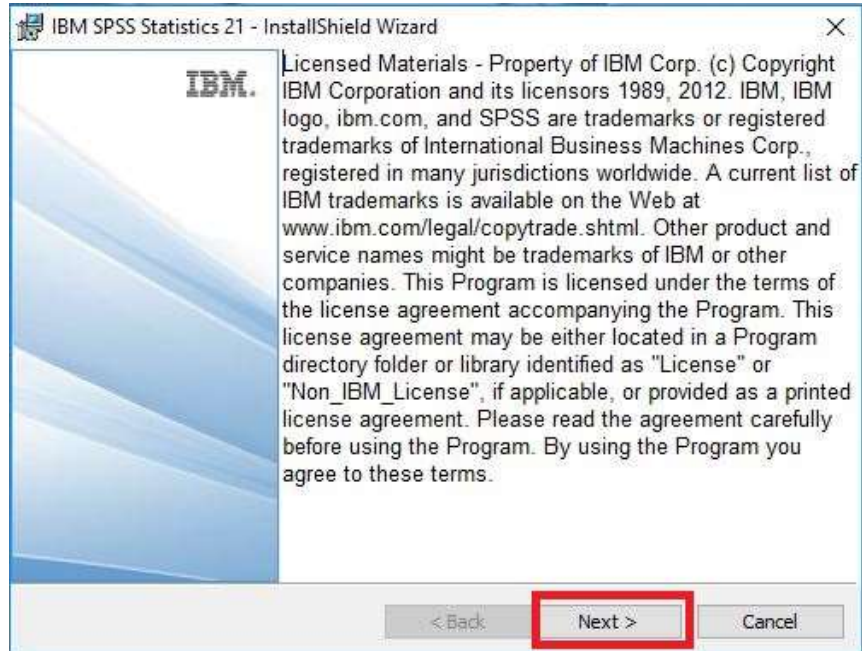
IBM SPSS Statistics 21 - InstallShield Wizard

×

IBM.

Licensed Materials - Property of IBM Corp. (c) Copyright IBM Corporation and its licensors 1989, 2012. IBM, IBM logo, ibm.com, and SPSS are trademarks or registered trademarks of International Business Machines Corp., registered in many jurisdictions worldwide. A current list of IBM trademarks is available on the Web at www.ibm.com/legal/copytrade.shtml. Other product and service names might be trademarks of IBM or other companies. This Program is licensed under the terms of the license agreement accompanying the Program. This license agreement may be either located in a Program directory folder or library identified as "License" or "Non_IBM_License", if applicable, or provided as a printed license agreement. Please read the agreement carefully before using the Program. By using the Program you agree to these terms.

< Back

Next >

Cancel